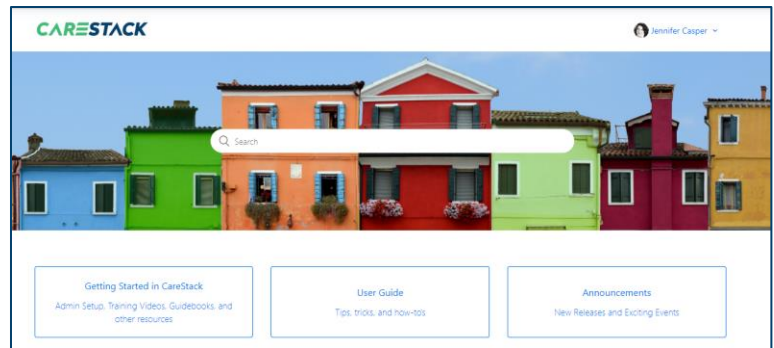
CARESTACK

Jennifer Casper

Search

Getting Started in CareStack
Admin Setup, Training Videos, Guidebooks, and other resources

User Guide
Tips, tricks, and how-tos

Announcements
New Releases and Exciting Events